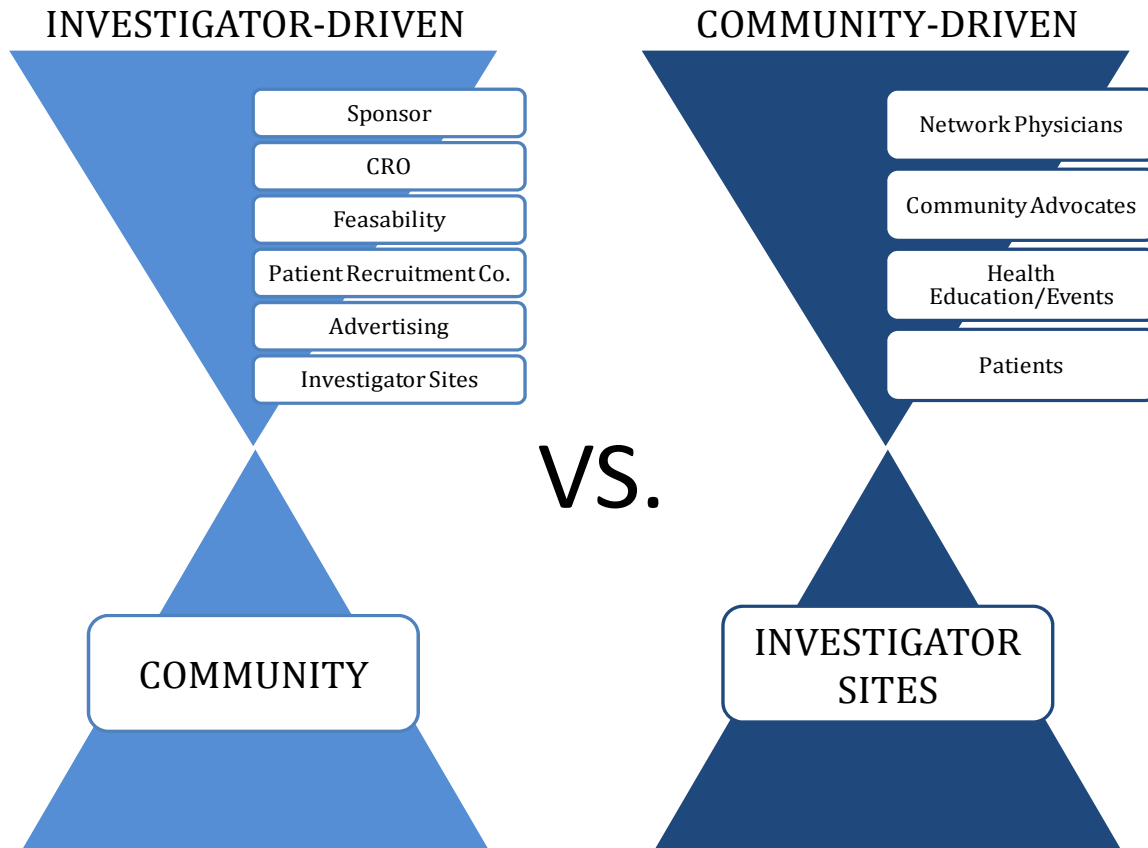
INVESTIGATOR-DRIVEN

Sponsor

CRO

Feasability

Patient Recruitment Co.

Advertising

Investigator Sites

COMMUNITY

VS.

COMMUNITY-DRIVEN

Network Physicians

Community Advocates

Health Education/Events

Patients

INVESTIGATOR SITES